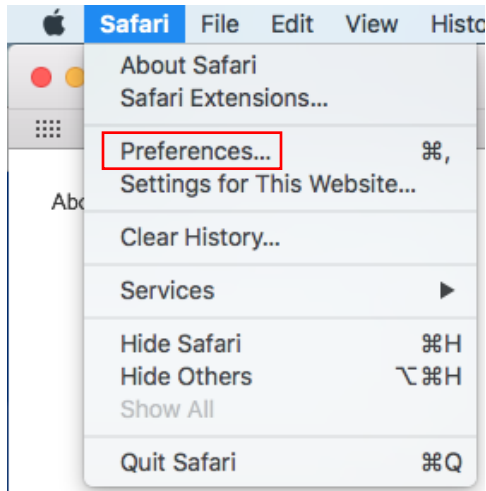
Safari File Edit View Histo

About Safari
Safari Extensions...

Preferences... ⌘,
Settings for This Website...

Clear History...

Services ▶

Hide Safari ⌘H
Hide Others ⌥⌘H
Show All

Quit Safari ⌘Q

Abo